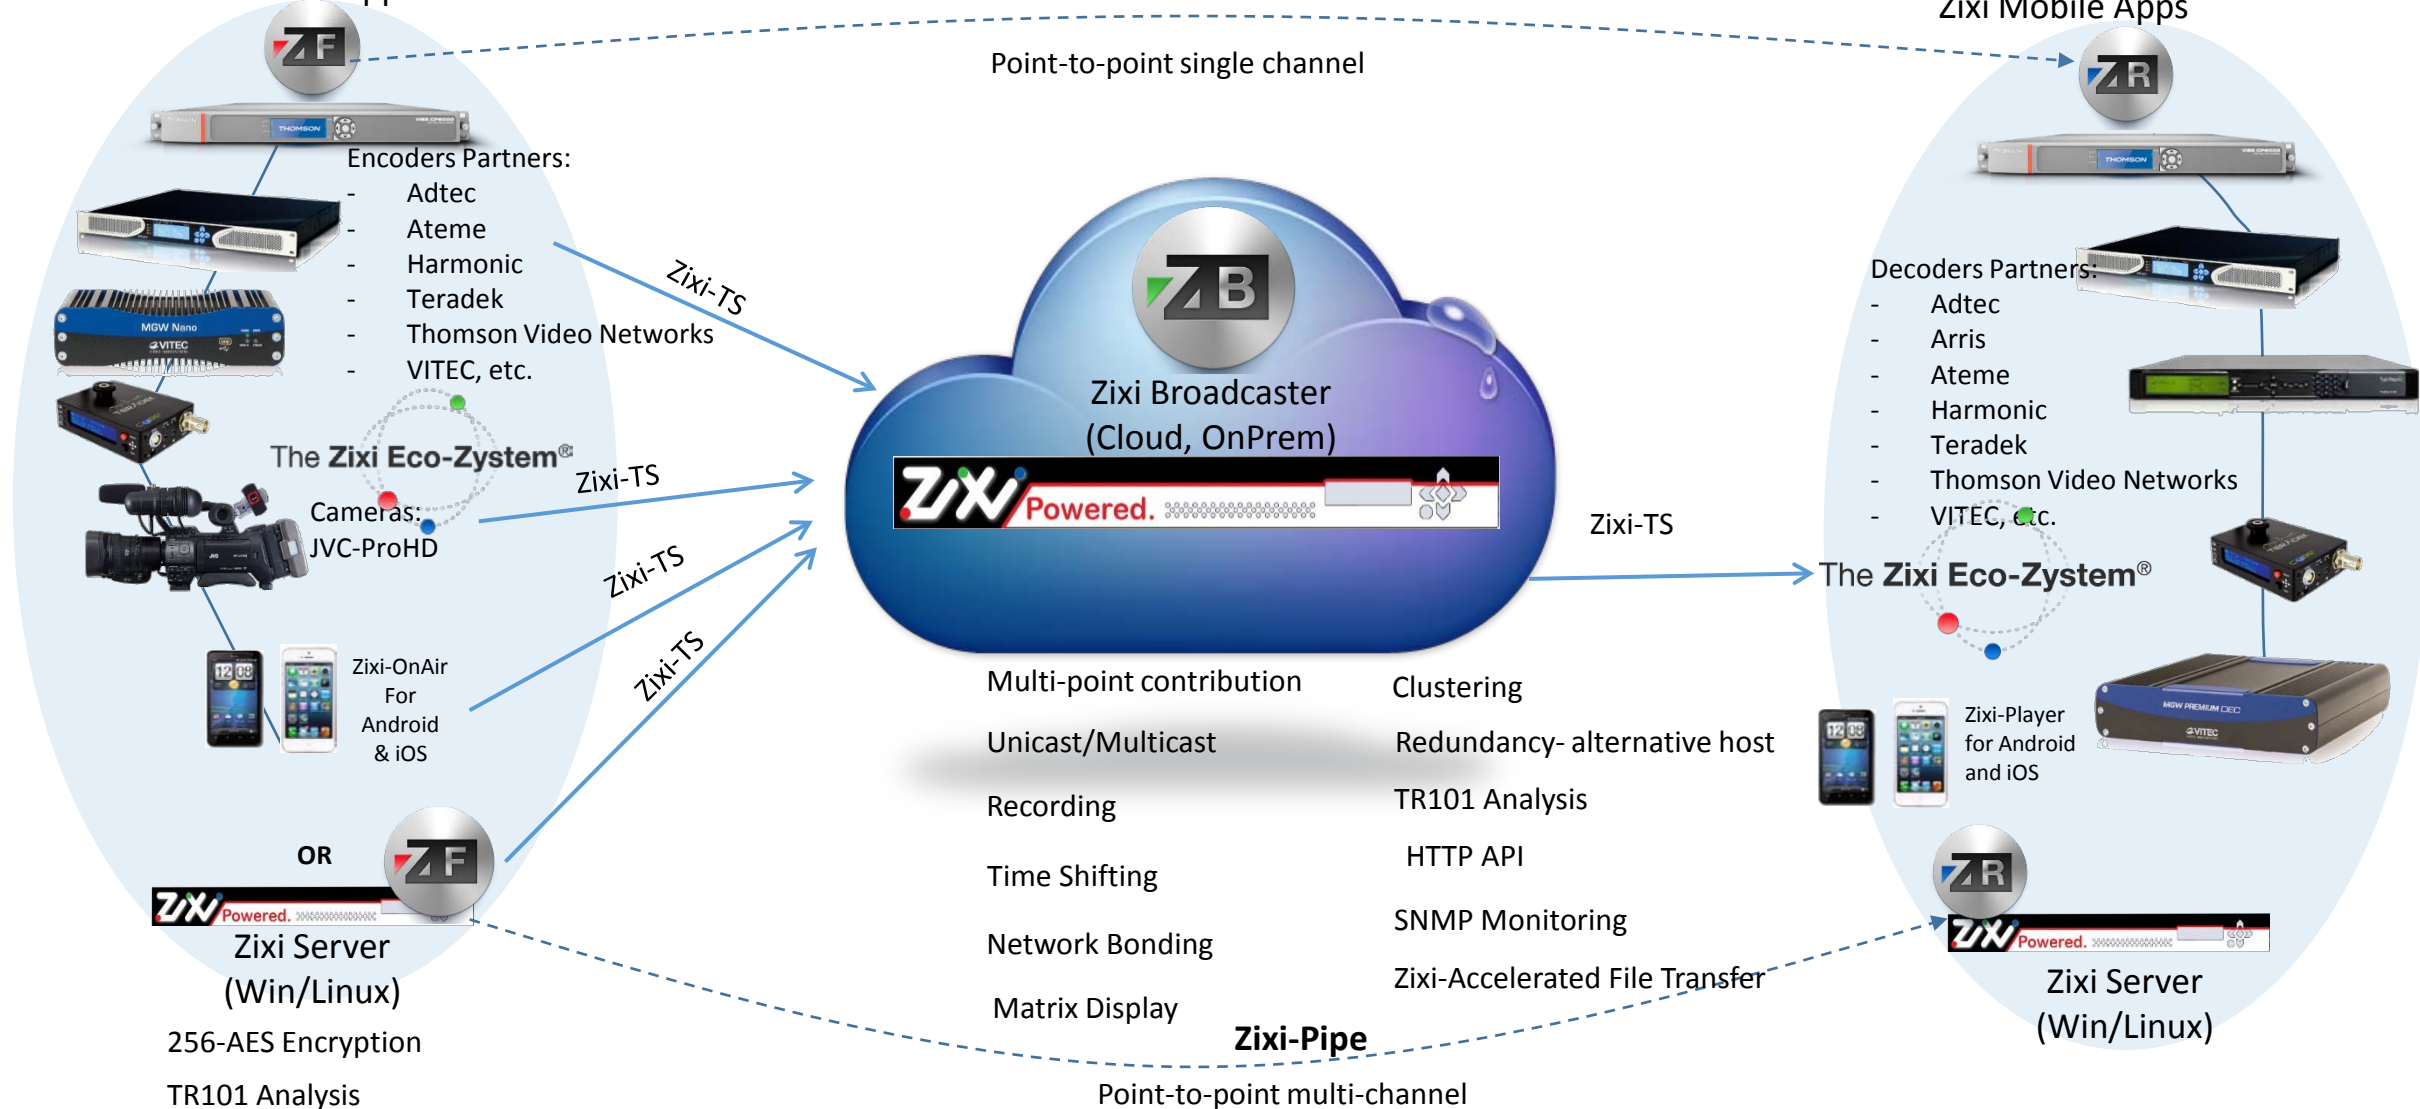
Zixi Mobile Apps

Point-to-point single channel

ZF

THOMSON

Encoders Partners:
- Adtec
- Ateme
- Harmonic
- Teradek
- Thomson Video Networks
- VITEC, etc.

MGW Nano
VITEC

The Zixi Eco-Zystem®

Cameras:
JVC-ProHD

Zixi-OnAir
For
Android
& iOS

OR

ZF

Zixi Powered.

Zixi Server
(Win/Linux)

256-AES Encryption

TR101 Analysis

Zixi-TS

Zixi-TS

Zixi-TS

Zixi-TS

ZB

Zixi Broadcaster
(Cloud, OnPrem)

Zixi Powered.

Zixi-TS

Multi-point contribution

Unicast/Multicast

Recording

Time Shifting

Network Bonding

Matrix Display

Clustering

Redundancy- alternative host

TR101 Analysis

HTTP API

SNMP Monitoring

Zixi-Accelerated File Transfer

Zixi-Pipe

Point-to-point multi-channel

ZR

THOMSON

Decoders Partners:
- Adtec
- Arris
- Ateme
- Harmonic
- Teradek
- Thomson Video Networks
- VITEC, etc.

The Zixi Eco-Zystem®

MGW PREMIUM DEC
VITEC

Zixi-Player
for Android
and iOS

ZR

Zixi Powered.

Zixi Server
(Win/Linux)